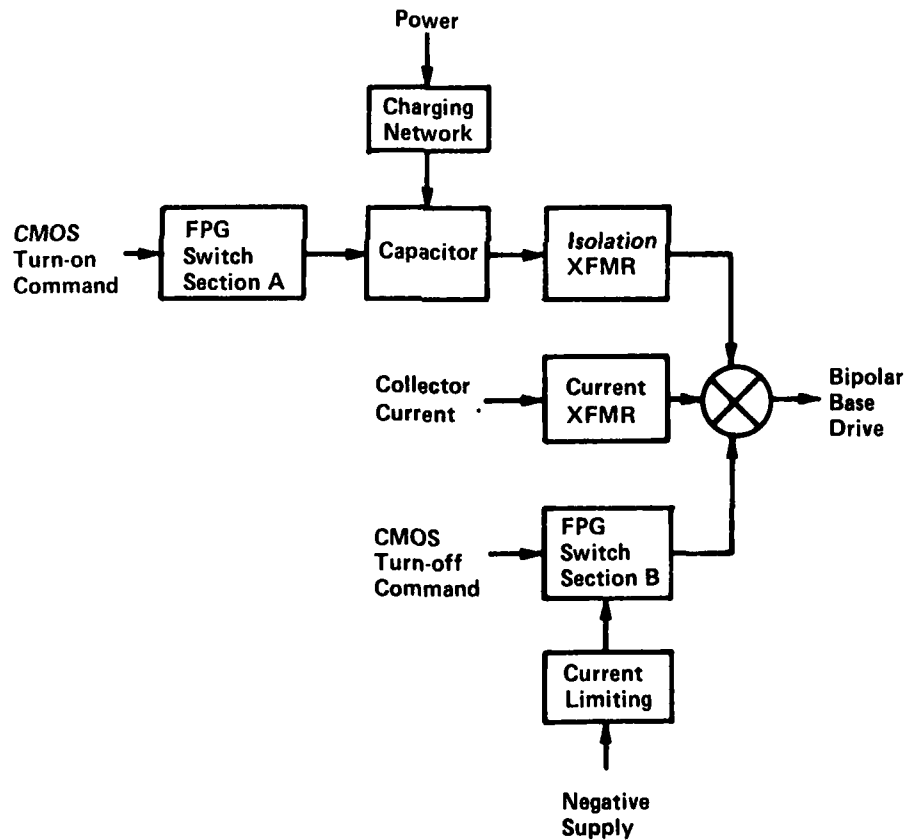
Power

Charging Network

CMOS Turn-on Command

FPG Switch Section A

Capacitor

Isolation XFMR

Collector Current

Current XFMR

Bipolar Base Drive

CMOS Turn-off Command

FPG Switch Section B

Current Limiting

Negative Supply